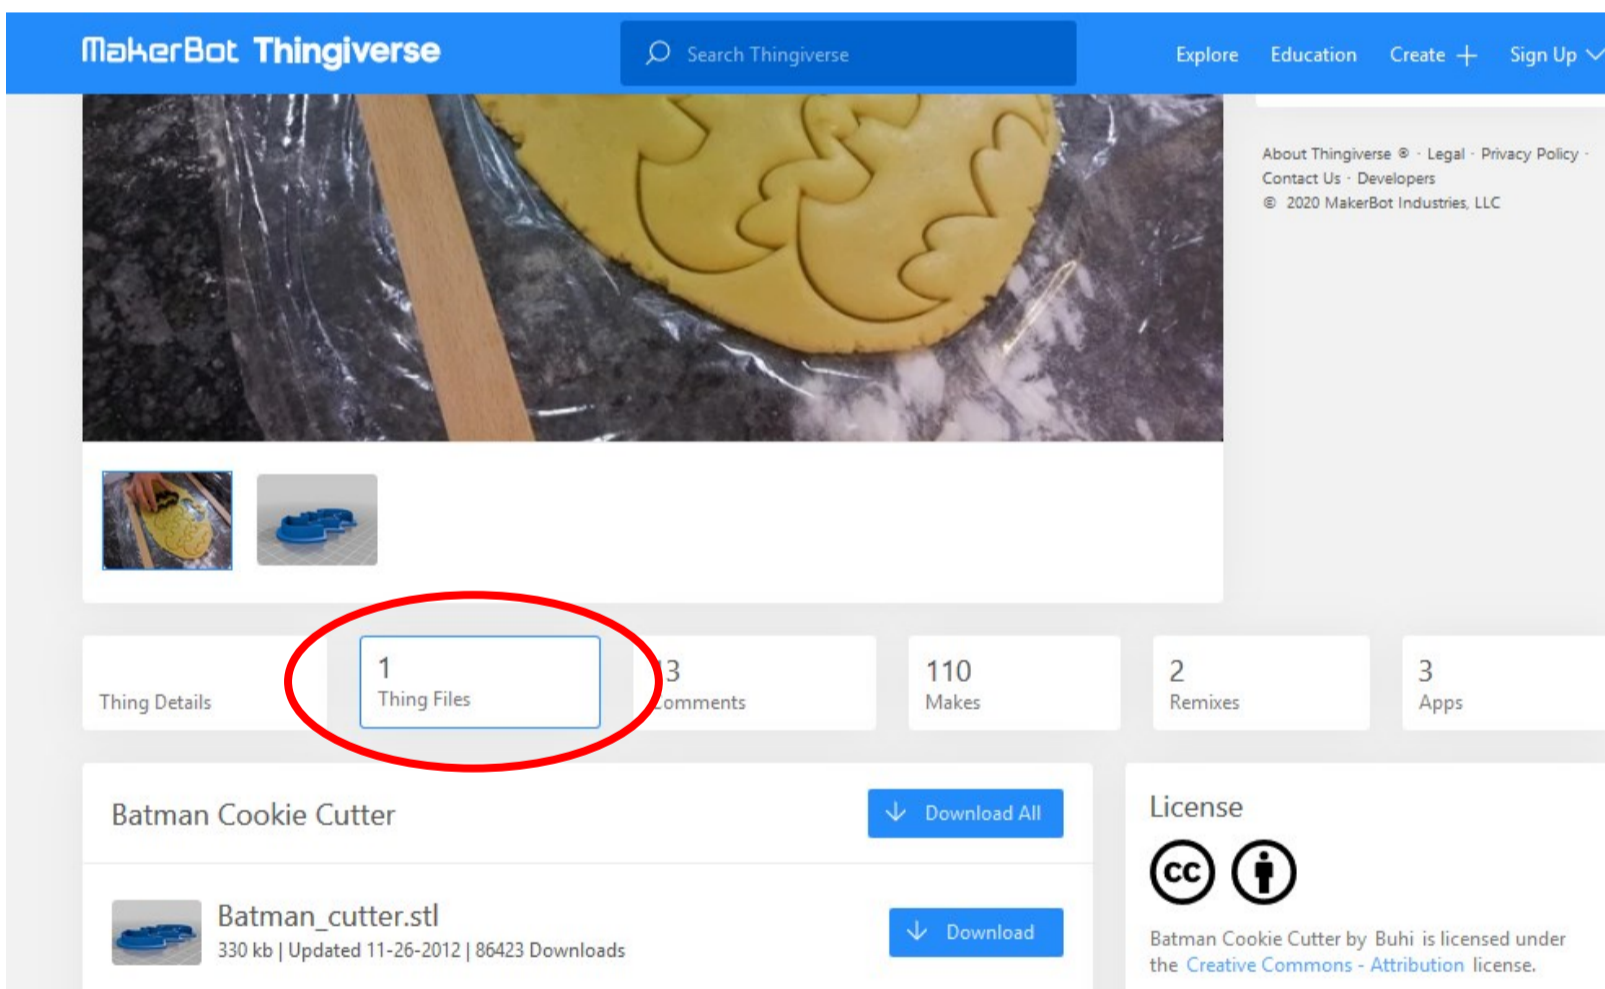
MakerBot Thingiverse

Search Thingiverse

Explore Education Create + Sign Up

About Thingiverse ® · Legal · Privacy Policy · Contact Us · Developers
© 2020 MakerBot Industries, LLC

Thing Details

1
Thing Files

3
Comments

110
Makes

2
Remixes

3
Apps

Batman Cookie Cutter

Download All

Batman_cutter.stl
330 kb | Updated 11-26-2012 | 86423 Downloads

Download

License

Batman Cookie Cutter by Buhi is licensed under the Creative Commons - Attribution license.